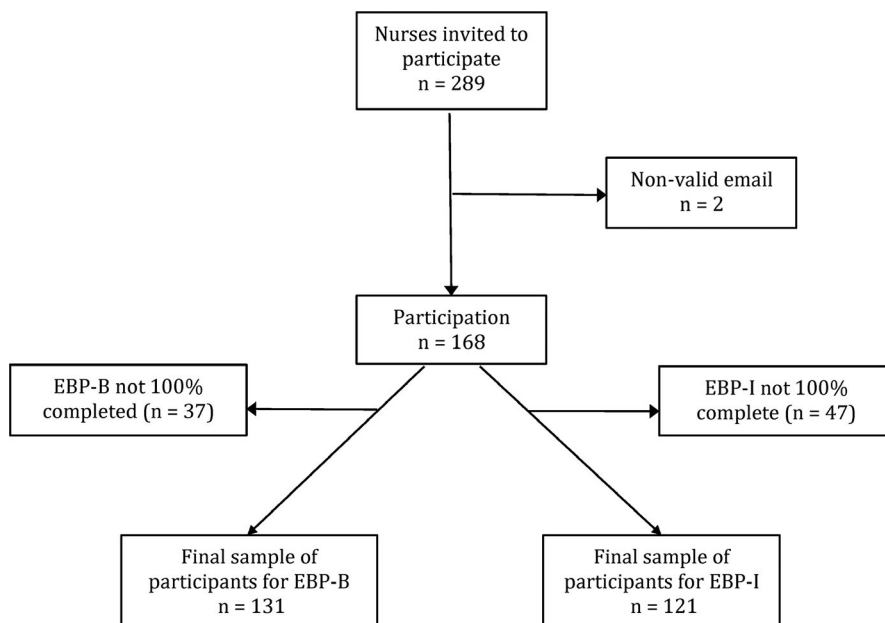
Nurses invited to participate
n = 289

Non-valid email
n = 2

Participation
n = 168

EBP-B not 100% completed (n = 37)

EBP-I not 100% complete (n = 47)

Final sample of participants for EBP-B
n = 131

Final sample of participants for EBP-I
n = 121